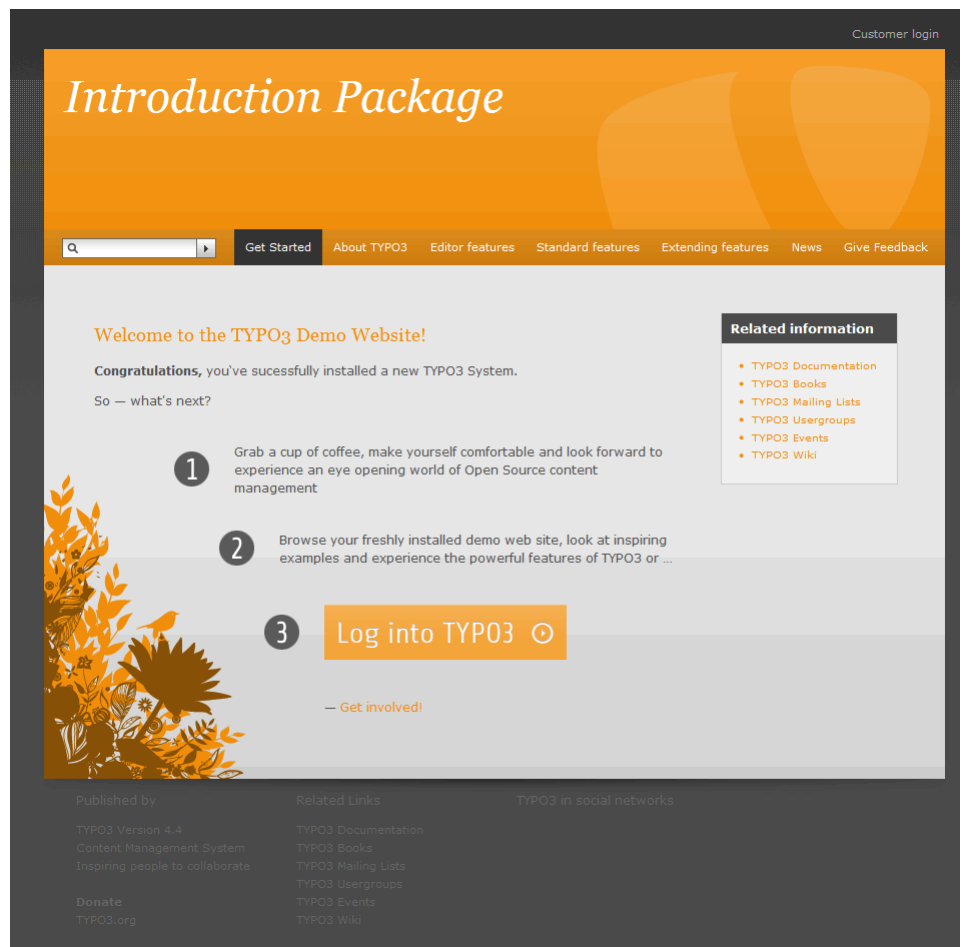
Customer login

Introduction Package

Get Started About TYPO3 Editor features Standard features Extending features News Give Feedback

Welcome to the TYPO3 Demo Website!

**Congratulations,** you've sucessfully installed a new TYPO3 System.

So — what's next?

1 Grab a cup of coffee, make yourself comfortable and look forward to experience an eye opening world of Open Source content management

2 Browse your freshly installed demo web site, look at inspiring examples and experience the powerful features of TYPO3 or ...

3 Log into TYPO3

— Get involved!

Related information

- TYPO3 Documentation
- TYPO3 Books
- TYPO3 Mailing Lists
- TYPO3 Usergroups
- TYPO3 Events
- TYPO3 Wiki

Published by

TYPO3 Version 4.4
Content Management System
Inspiring people to collaborate

Donate
TYPO3.org

Related Links

TYPO3 Documentation
TYPO3 Books
TYPO3 Mailing Lists
TYPO3 Usergroups
TYPO3 Events
TYPO3 Wiki

TYPO3 in social networks